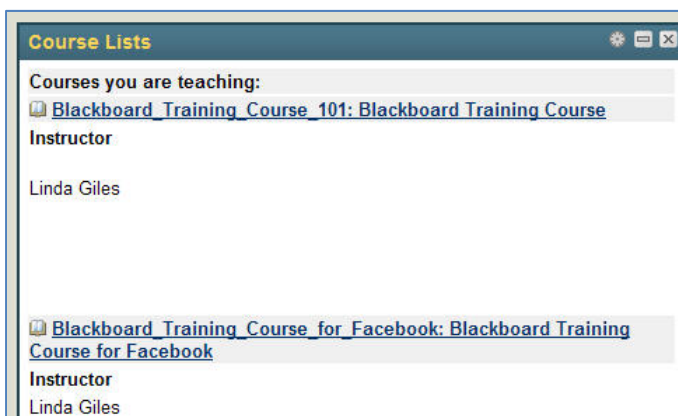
Course Lists

Courses you are teaching:

Blackboard_Training_Course_101: Blackboard Training Course

Instructor

Linda Giles

Blackboard_Training_Course_for_Facebook: Blackboard Training Course for Facebook

Instructor

Linda Giles